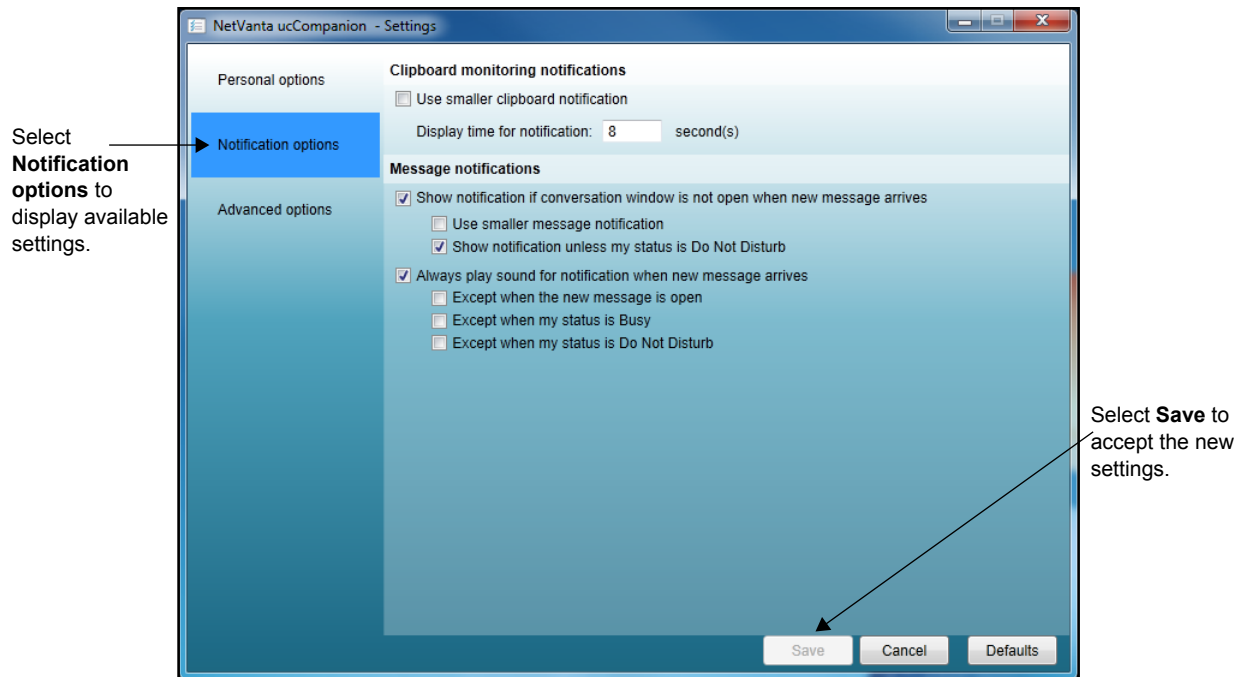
Select **Notification options** to display available settings.

NetVanta ucCompanion - Settings

Personal options

Notification options

Advanced options

Clipboard monitoring notifications

Use smaller clipboard notification

Display time for notification: 8 second(s)

Message notifications

Show notification if conversation window is not open when new message arrives

Use smaller message notification

Show notification unless my status is Do Not Disturb

Always play sound for notification when new message arrives

Except when the new message is open

Except when my status is Busy

Except when my status is Do Not Disturb

Select **Save** to accept the new settings.

Save

Cancel

Defaults